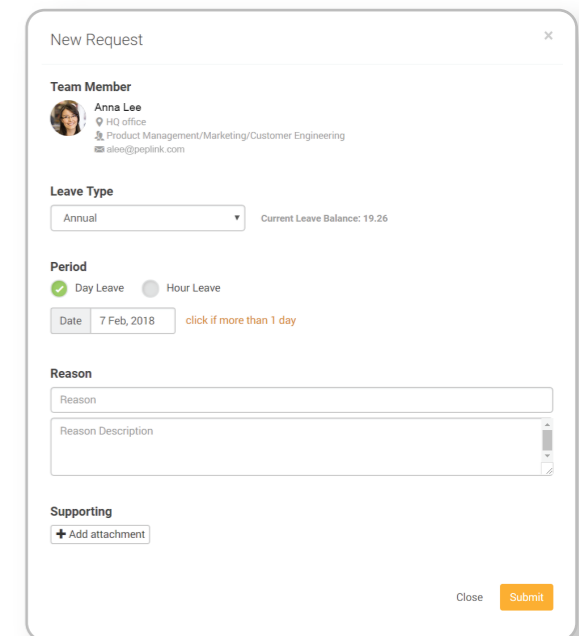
New Request

×

Team Member

Anna Lee
HQ office
Product Management/Marketing/Customer Engineering
alee@peplink.com

Leave Type

Annual

Current Leave Balance: 19.26

Period

Day Leave Hour Leave

Date 7 Feb, 2018 click if more than 1 day

Reason

Reason

Reason Description

Supporting

+ Add attachment

Close Submit